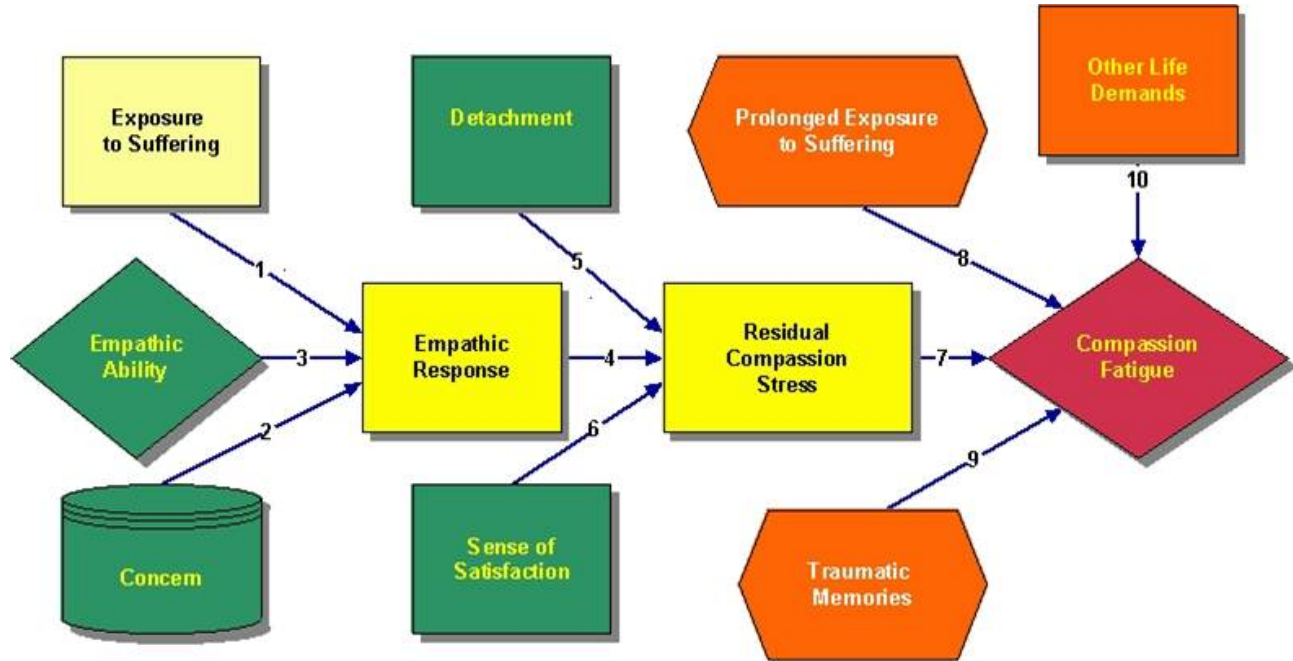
Exposure to Suffering

Detachment

Prolonged Exposure to Suffering

Other Life Demands

10

1

5

8

Empathic Ability

3

Empathic Response

4

Residual Compassion Stress

7

Compassion Fatigue

2

6

9

Concern

Sense of Satisfaction

Traumatic Memories